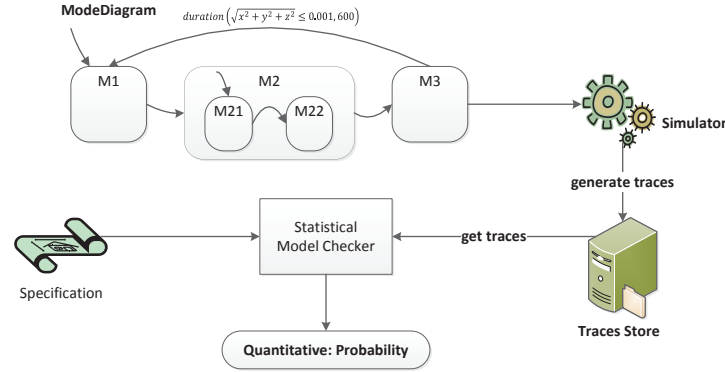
ModeDiagram

$duration\left(\sqrt{x^2+y^2+z^2} \leq 0.001, 600\right)$

M1

M2

M21

M22

M3

Simulator

generate traces

Statistical Model Checker

get traces

Specification

Traces Store

Quantitative: Probability